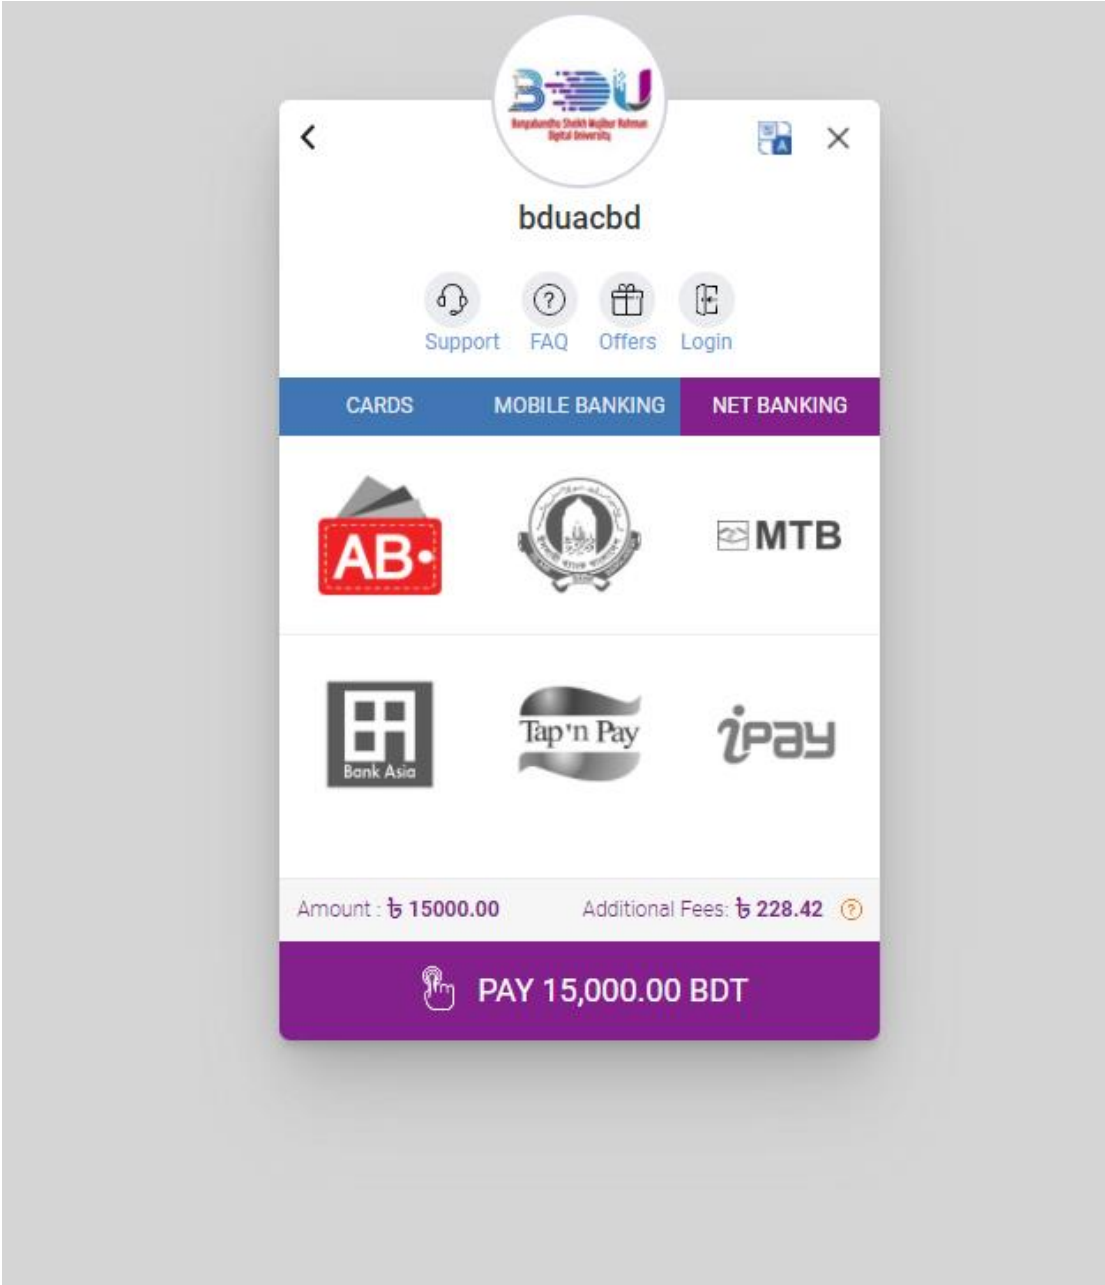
BDU
Bangabandhu Sheikh Mujibur Rahman Digital University

bduacbd

Support FAQ Offers Login

CARDS MOBILE BANKING NET BANKING

AB

MTB

Bank Asia

Tap'n Pay

ipay

Amount : ৳ 15000.00 Additional Fees: ৳ 228.42

PAY 15,000.00 BDT